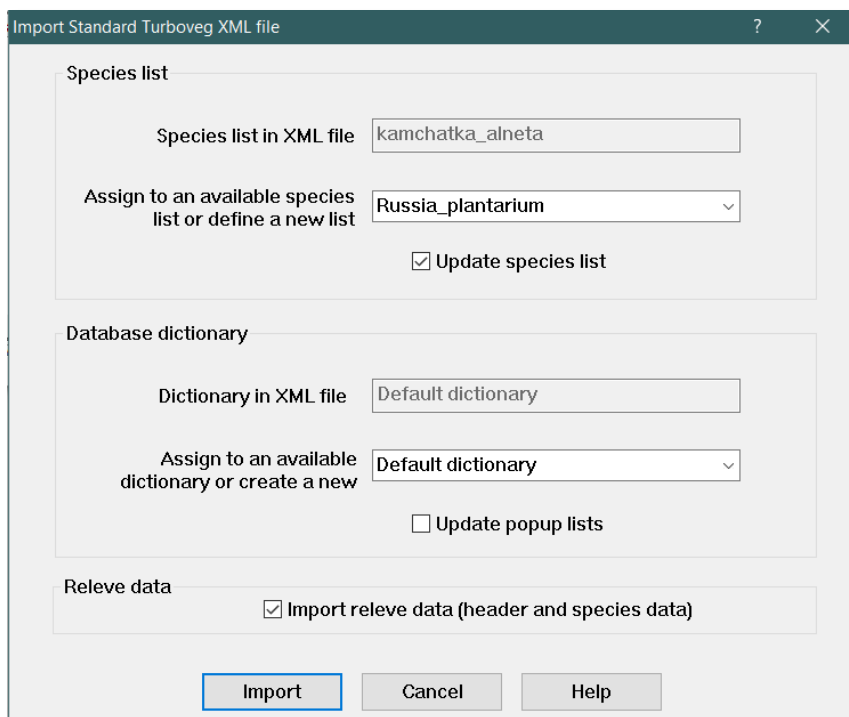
Import Standard Turboveg XML file

?

X

Species list

Species list in XML file

kamchatka_alneta

Assign to an available species list or define a new list

Russia_plantarium

☑ Update species list

Database dictionary

Dictionary in XML file

Default dictionary

Assign to an available dictionary or create a new

Default dictionary

☐ Update popup lists

Releve data

☑ Import releve data (header and species data)

Import

Cancel

Help